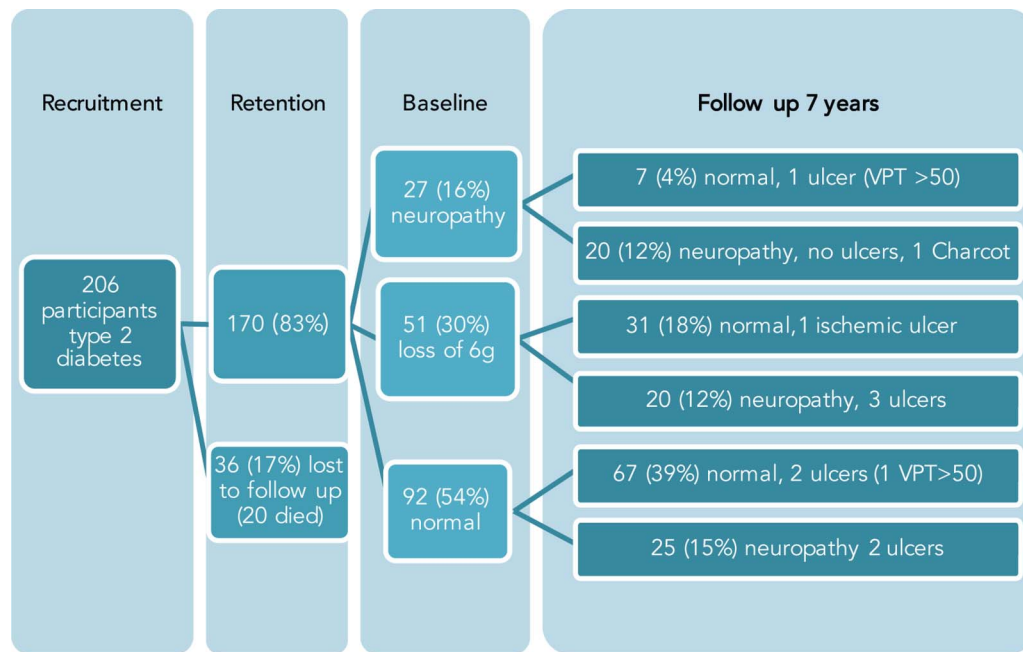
Recruitment

Retention

Baseline

Follow up 7 years

206 participants type 2 diabetes

170 (83%)

36 (17%) lost to follow up (20 died)

27 (16%) neuropathy

51 (30%) loss of 6g

92 (54%) normal

7 (4%) normal, 1 ulcer (VPT >50)

20 (12%) neuropathy, no ulcers, 1 Charcot

31 (18%) normal,1 ischemic ulcer

20 (12%) neuropathy, 3 ulcers

67 (39%) normal, 2 ulcers (1 VPT>50)

25 (15%) neuropathy 2 ulcers